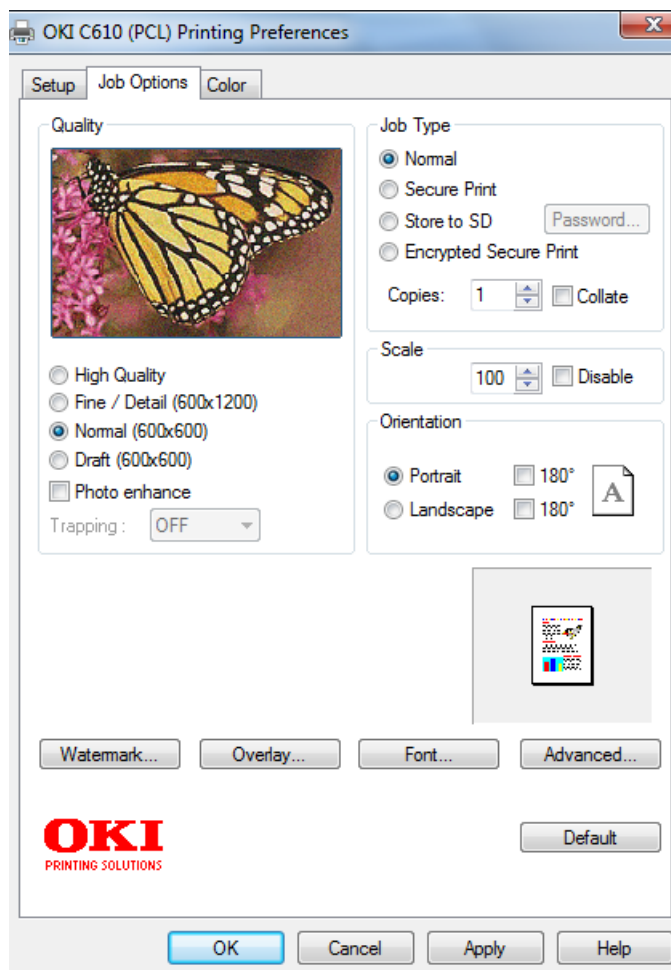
OKI C610 (PCL) Printing Preferences

Setup | Job Options | Color

Quality

High Quality
Fine / Detail (600x1200)
Normal (600x600)
Draft (600x600)
Photo enhance
Trapping : OFF

Job Type
Normal
Secure Print
Store to SD
Password...
Encrypted Secure Print
Copies: 1
Collate

Scale
100
Disable

Orientation
Portrait
180°
Landscape
180°
A

Watermark...
Overlay...
Font...
Advanced...

OKI
PRINTING SOLUTIONS

Default

OK
Cancel
Apply
Help